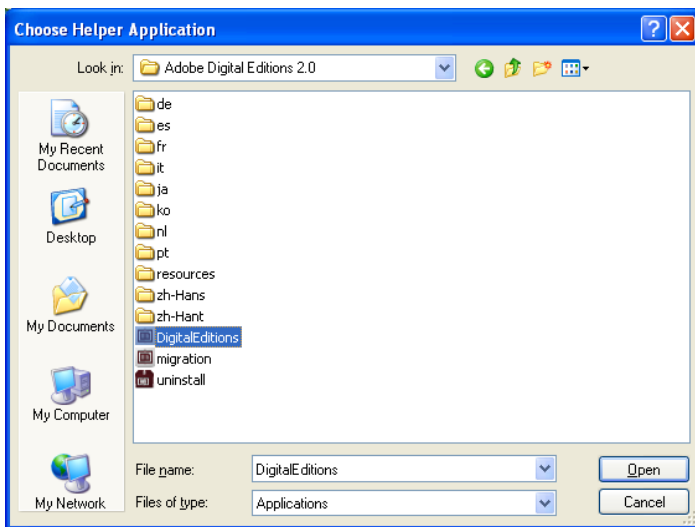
Choose Helper Application

Look in: Adobe Digital Editions 2.0

My Recent Documents
Desktop
My Documents
My Computer
My Network

de
es
fr
it
ja
ko
nl
pt
resources
zh-Hans
zh-Hant
DigitalEditions
migration
uninstall

File name: DigitalEditions
Files of type: Applications

Open
Cancel